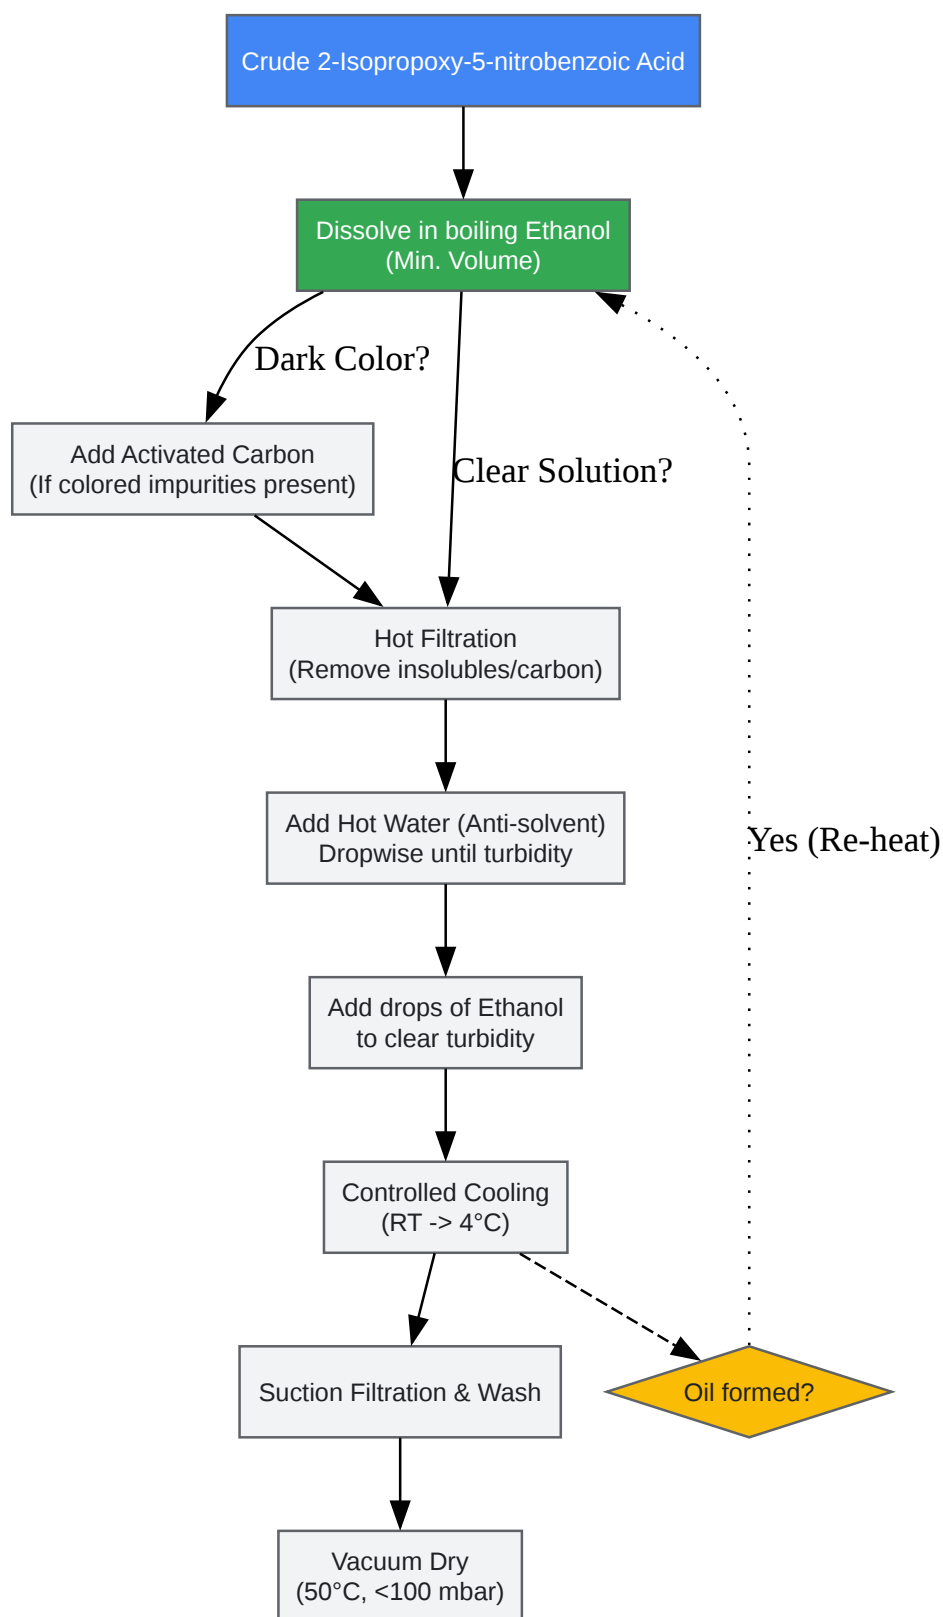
Crude 2-Isopropoxy-5-nitrobenzoic Acid

Dissolve in boiling Ethanol
(Min. Volume)

Dark Color?

Add Activated Carbon
(If colored impurities present)

Clear Solution?

Hot Filtration
(Remove insolubles/carbon)

Add Hot Water (Anti-solvent)
Dropwise until turbidity

Yes (Re-heat)

Add drops of Ethanol
to clear turbidity

Controlled Cooling
(RT -> 4°C)

Suction Filtration & Wash

Oil formed?

Vacuum Dry
(50°C, <100 mbar)